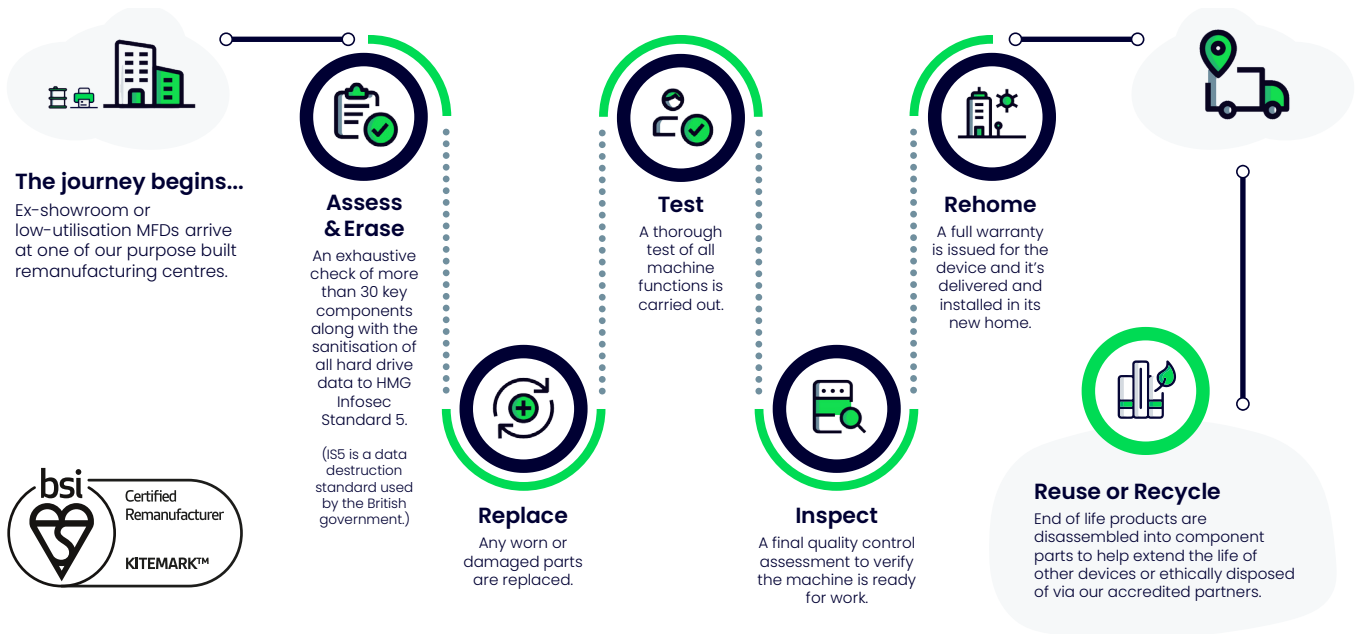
The journey begins...
Ex-showroom or low-utilisation MFDs arrive at one of our purpose built remanufacturing centres.

Assess & Erase
An exhaustive check of more than 30 key components along with the sanitisation of all hard drive data to HMG Infosec Standard 5.

(IS5 is a data destruction standard used by the British government.)

bsi
Certified Remanufacturer
KITEMARK™

Replace
Any worn or damaged parts are replaced.

Test
A thorough test of all machine functions is carried out.

Inspect
A final quality control assessment to verify the machine is ready for work.

Rehome
A full warranty is issued for the device and it's delivered and installed in its new home.

Reuse or Recycle
End of life products are disassembled into component parts to help extend the life of other devices or ethically disposed of via our accredited partners.